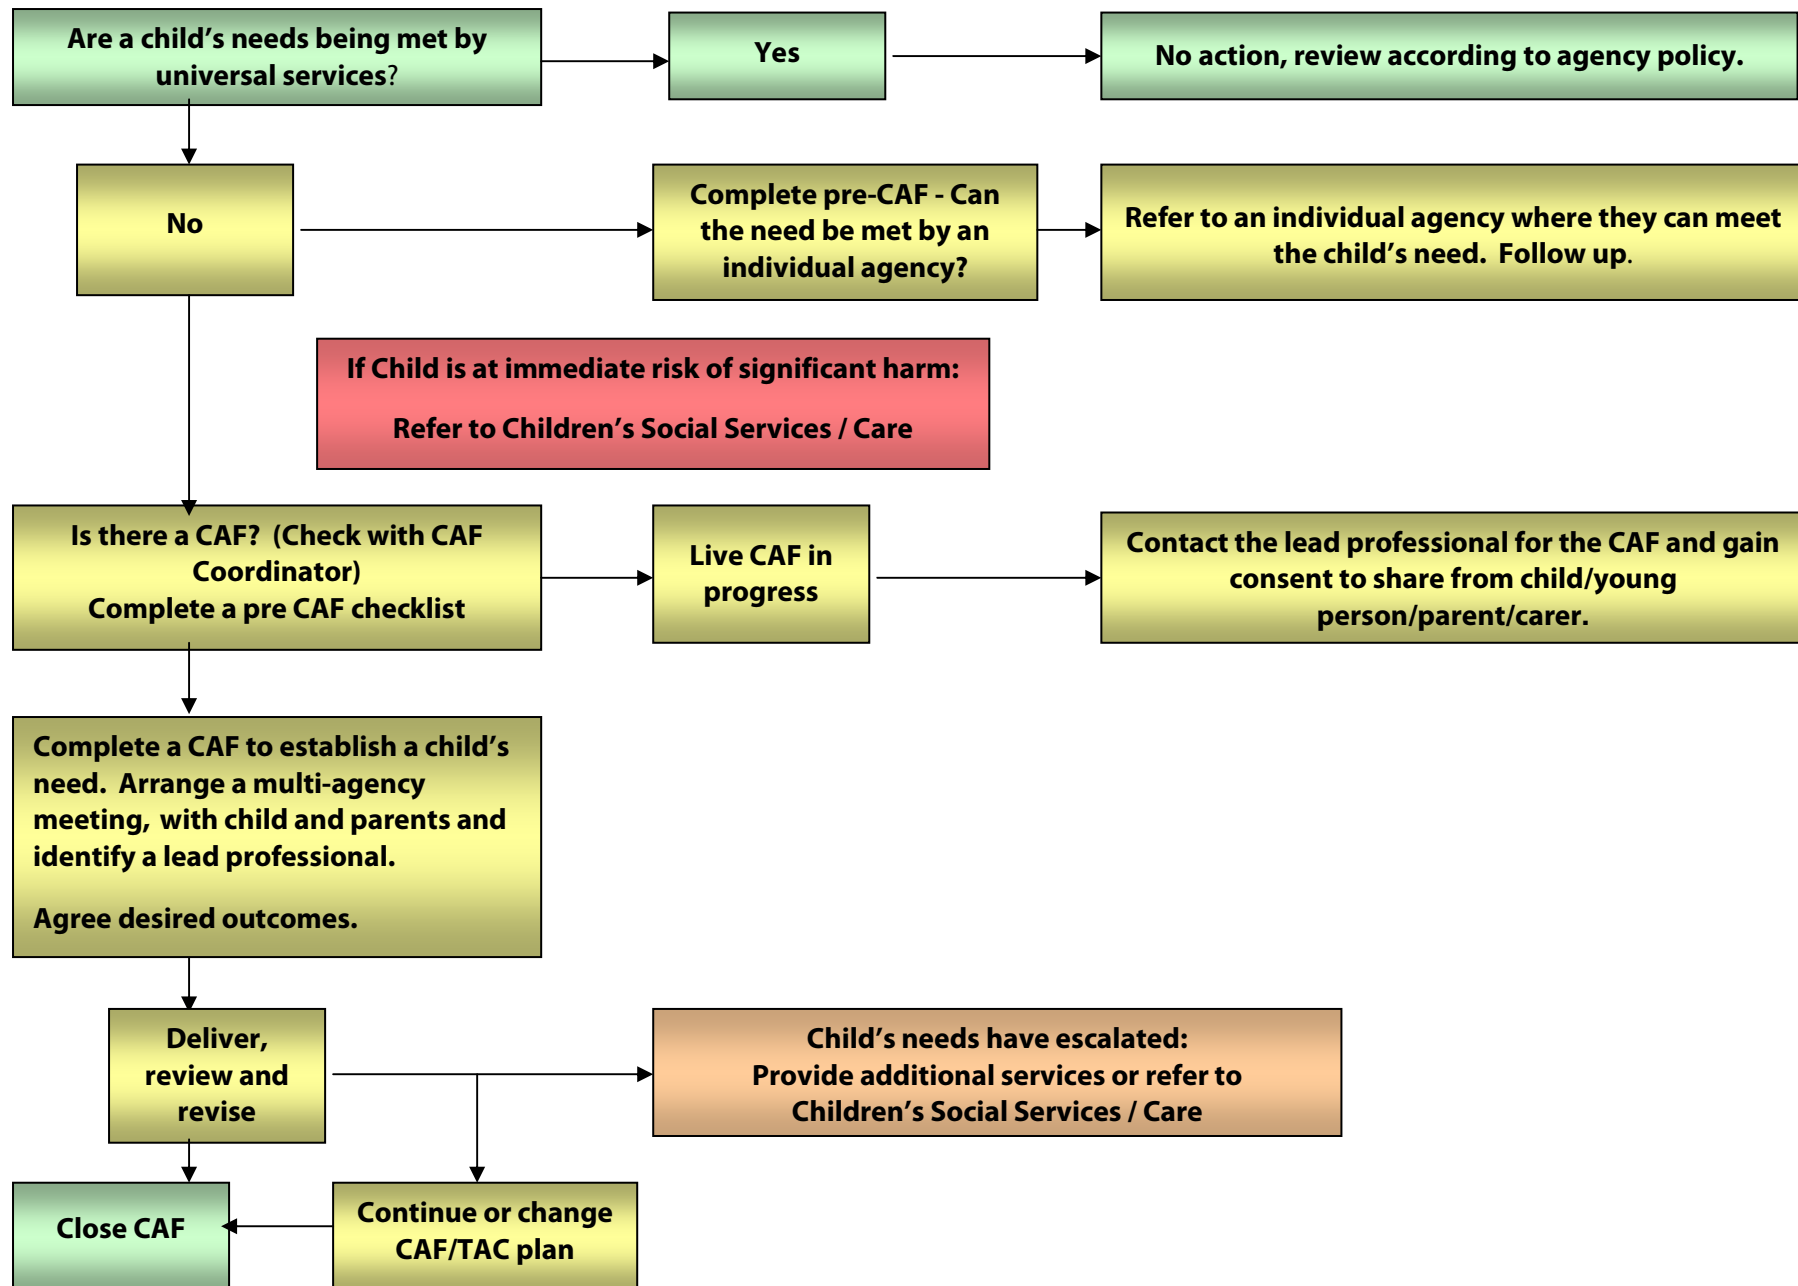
Are a child's needs being met by universal services?

Yes

No action, review according to agency policy.

No

Complete pre-CAF - Can the need be met by an individual agency?

Refer to an individual agency where they can meet the child's need. Follow up.

If Child is at immediate risk of significant harm:

Refer to Children's Social Services / Care

Is there a CAF? (Check with CAF Coordinator)
Complete a pre CAF checklist

Live CAF in progress

Contact the lead professional for the CAF and gain consent to share from child/young person/parent/carer.

Complete a CAF to establish a child's need. Arrange a multi-agency meeting, with child and parents and identify a lead professional.

Agree desired outcomes.

Deliver, review and revise

Child's needs have escalated:
Provide additional services or refer to Children's Social Services / Care

Close CAF

Continue or change CAF/TAC plan